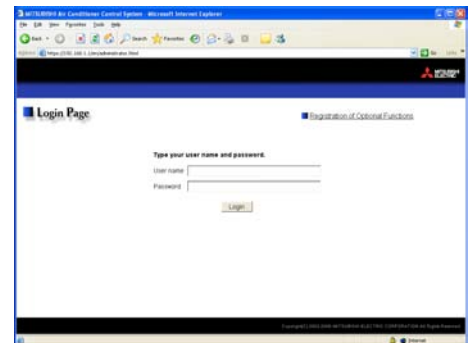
MITSUBISHI Air Conditioner Control System - Microsoft Internet Explorer

File Edit View Favorites Tools Help

Back Search Favorites

Address https://192.168.1.1/en/administrator.html

Go

MITSUBISHI ELECTRIC

Login Page

Registration of Optional Functions

Type your user name and password.

User name

Password

Login

Copyright(C) 2002-2009 MITSUBISHI ELECTRIC CORPORATION All Rights Reserved

Internet